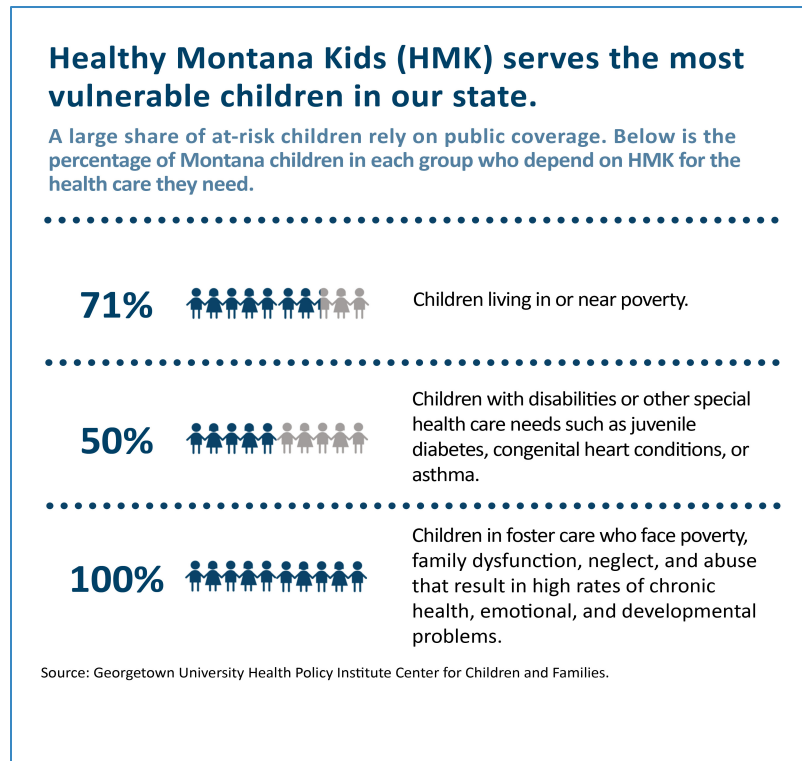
Healthy Montana Kids (HMK) serves the most vulnerable children in our state.

A large share of at-risk children rely on public coverage. Below is the percentage of Montana children in each group who depend on HMK for the health care they need.

71%

Children living in or near poverty.

50%

Children with disabilities or other special health care needs such as juvenile diabetes, congenital heart conditions, or asthma.

100%

Children in foster care who face poverty, family dysfunction, neglect, and abuse that result in high rates of chronic health, emotional, and developmental problems.

Source: Georgetown University Health Policy Institute Center for Children and Families.